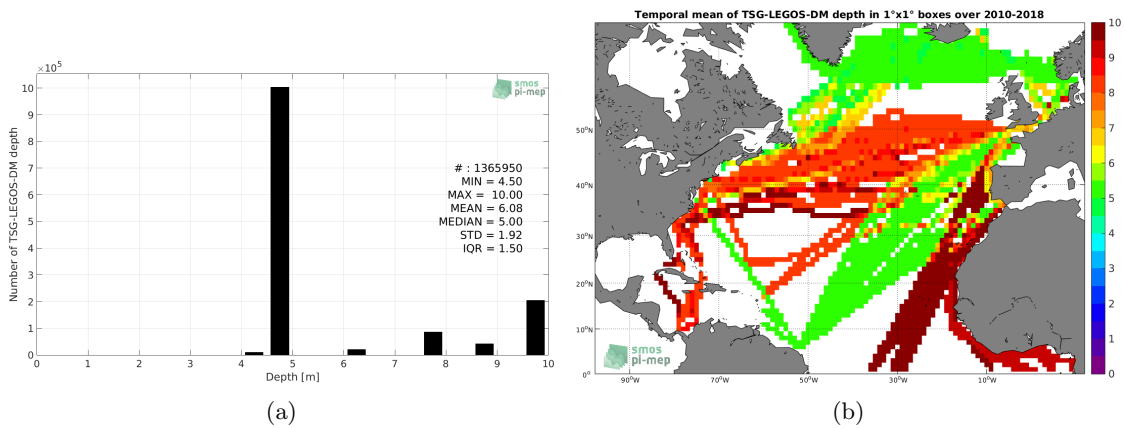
$\times10^5$

smos pi-mep

10
9
8
7
6
5
4
3
2
1
0

Number of TSG-LEGOS-DM depth

# : 1365950
MIN = 4.50
MAX = 10.00
MEAN = 6.08
MEDIAN = 5.00
STD = 1.92
IQR = 1.50

0 1 2 3 4 5 6 7 8 9 10
Depth [m]

(a)

Temporal mean of TSG-LEGOS-DM depth in 1°x1° boxes over 2010-2018

50°N
40°N
30°N
20°N
10°N
0°

90°W 70°W 50°W 30°W 10°W

smos pi-mep

10
9
8
7
6
5
4
3
2
1
0

(b)